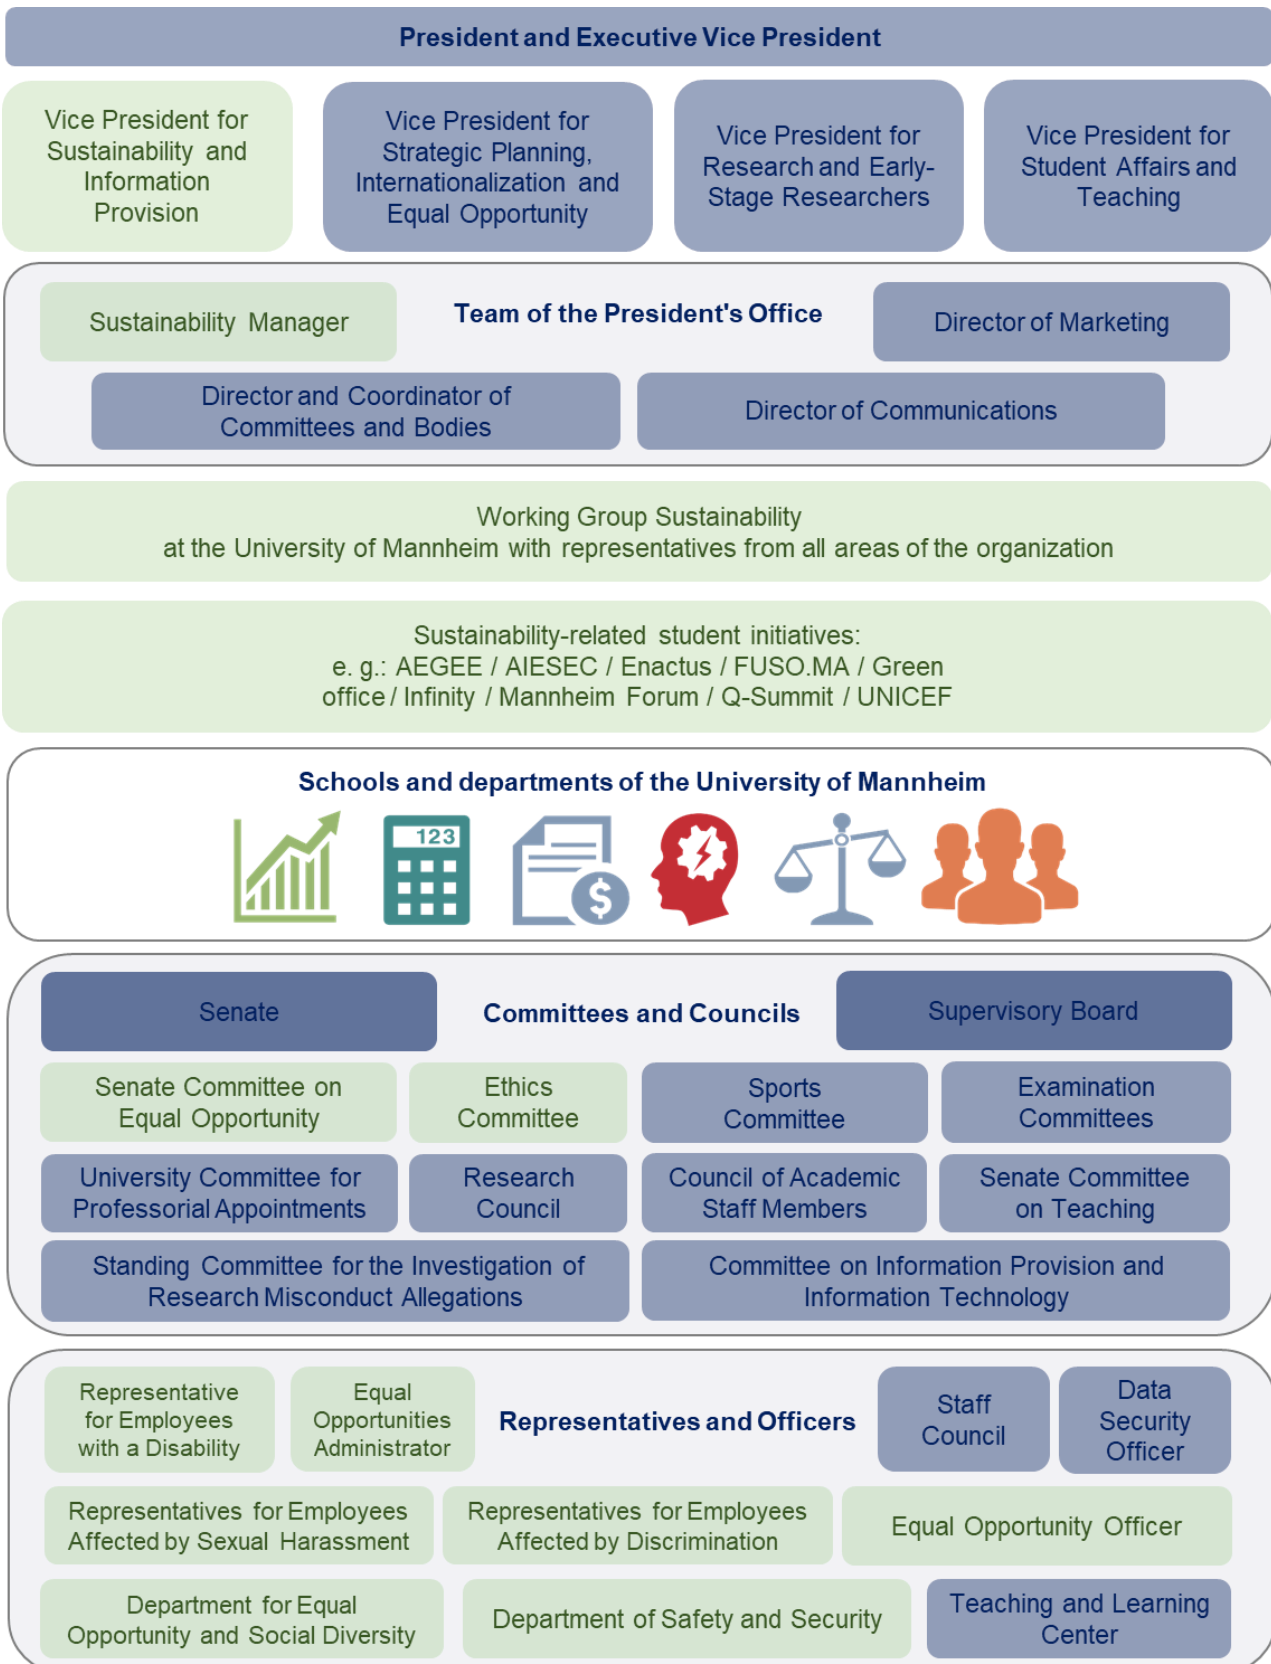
President and Executive Vice President

Vice President for Sustainability and Information Provision

Vice President for Strategic Planning, Internationalization and Equal Opportunity

Vice President for Research and Early-Stage Researchers

Vice President for Student Affairs and Teaching

Sustainability Manager

Team of the President's Office

Director of Marketing

Director and Coordinator of Committees and Bodies

Director of Communications

Working Group Sustainability
at the University of Mannheim with representatives from all areas of the organization

Sustainability-related student initiatives:
e. g.: AEGEE / AIESEC / Enactus / FUSO.MA / Green office / Infinity / Mannheim Forum / Q-Summit / UNICEF

Schools and departments of the University of Mannheim

123

Senate

Committees and Councils

Supervisory Board

Senate Committee on Equal Opportunity

Ethics Committee

Sports Committee

Examination Committees

University Committee for Professorial Appointments

Research Council

Council of Academic Staff Members

Senate Committee on Teaching

Standing Committee for the Investigation of Research Misconduct Allegations

Committee on Information Provision and Information Technology

Representative for Employees with a Disability

Equal Opportunities Administrator

Representatives and Officers

Staff Council

Data Security Officer

Representatives for Employees Affected by Sexual Harassment

Representatives for Employees Affected by Discrimination

Equal Opportunity Officer

Department for Equal Opportunity and Social Diversity

Department of Safety and Security

Teaching and Learning Center